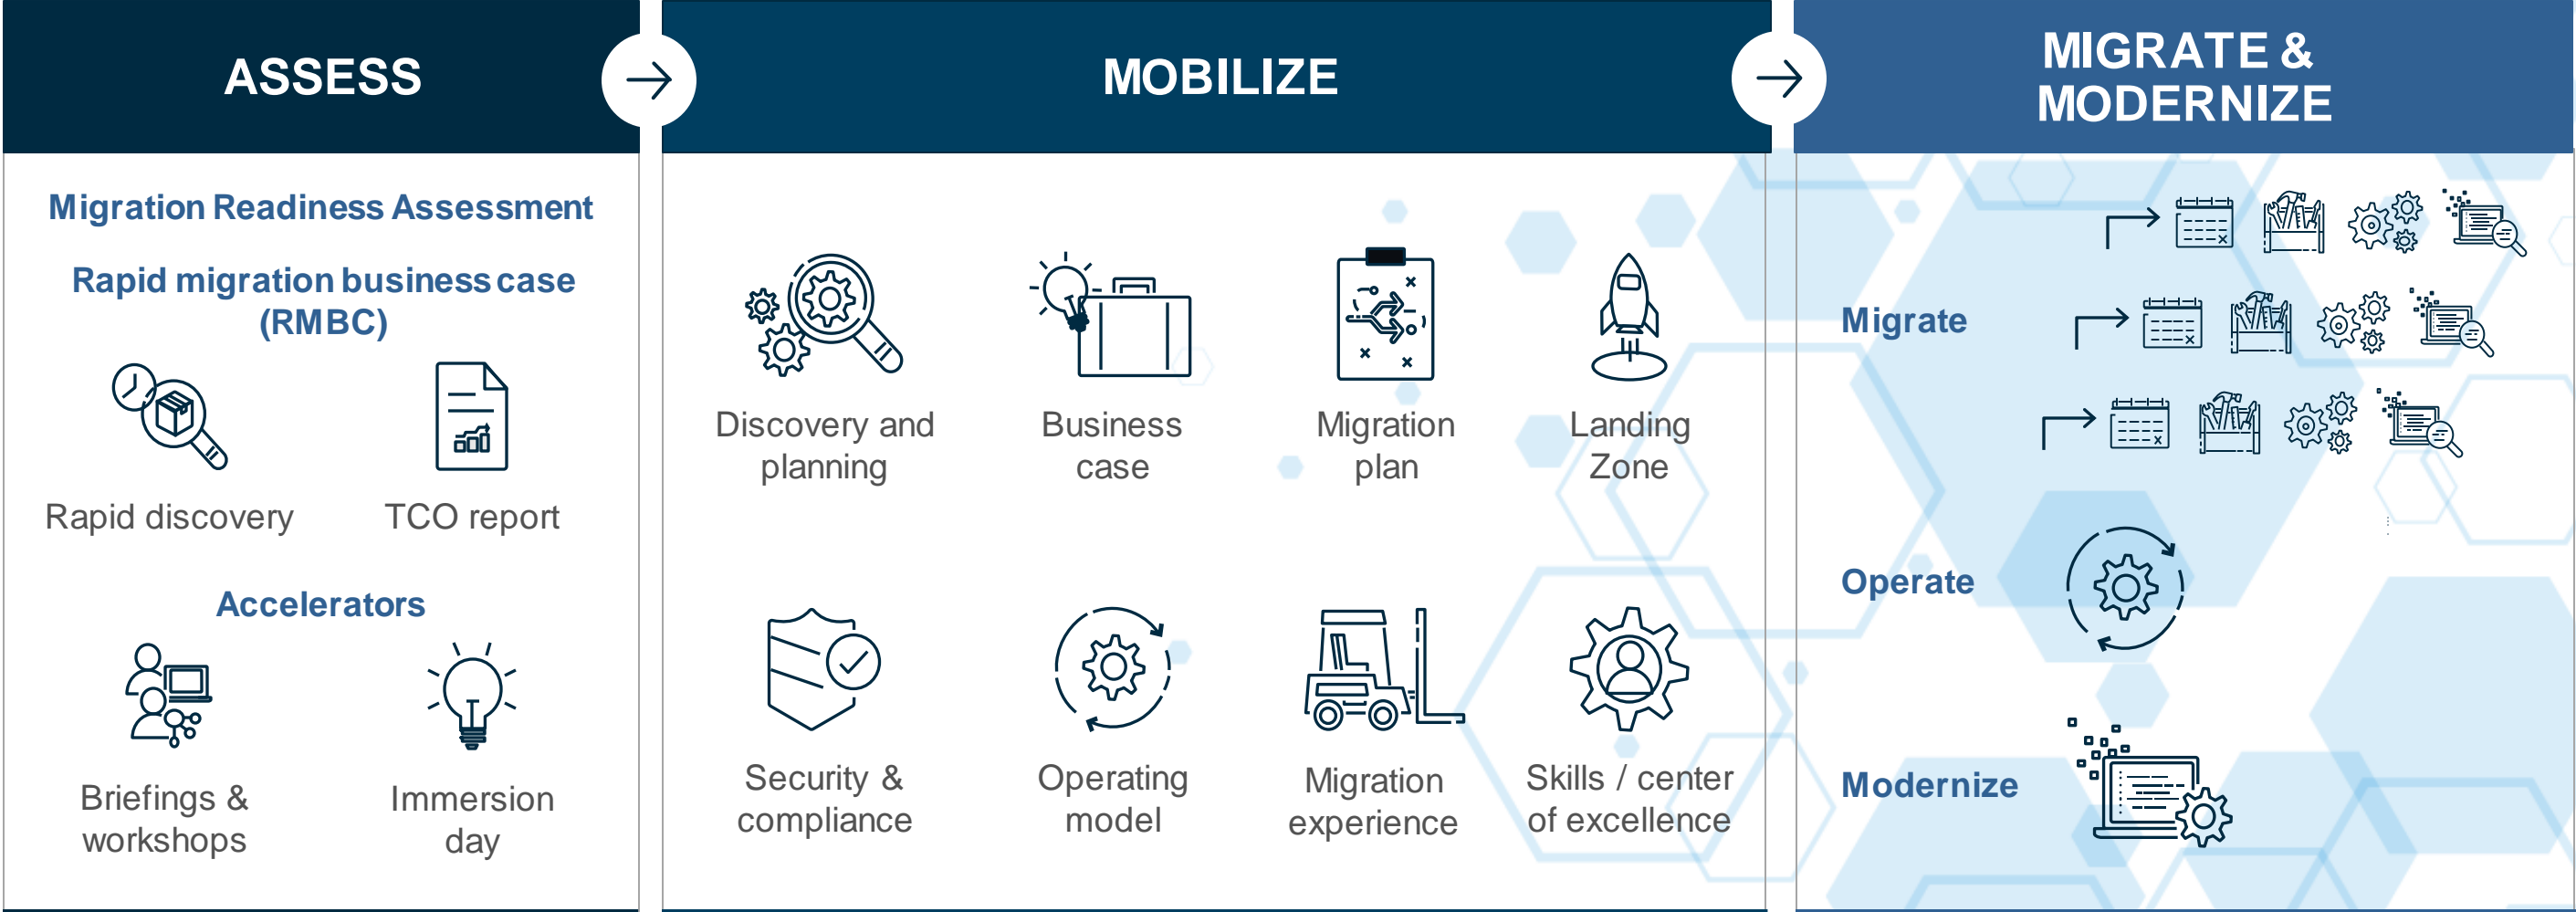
ASSESS

Migration Readiness Assessment

Rapid migration business case (RMBC)

Rapid discovery

TCO report

Accelerators

Briefings & workshops

Immersion day

MOBILIZE

Discovery and planning

Business case

Migration plan

Landing Zone

Security & compliance

Operating model

Migration experience

Skills / center of excellence

MIGRATE & MODERNIZE

Migrate

Operate

Modernize